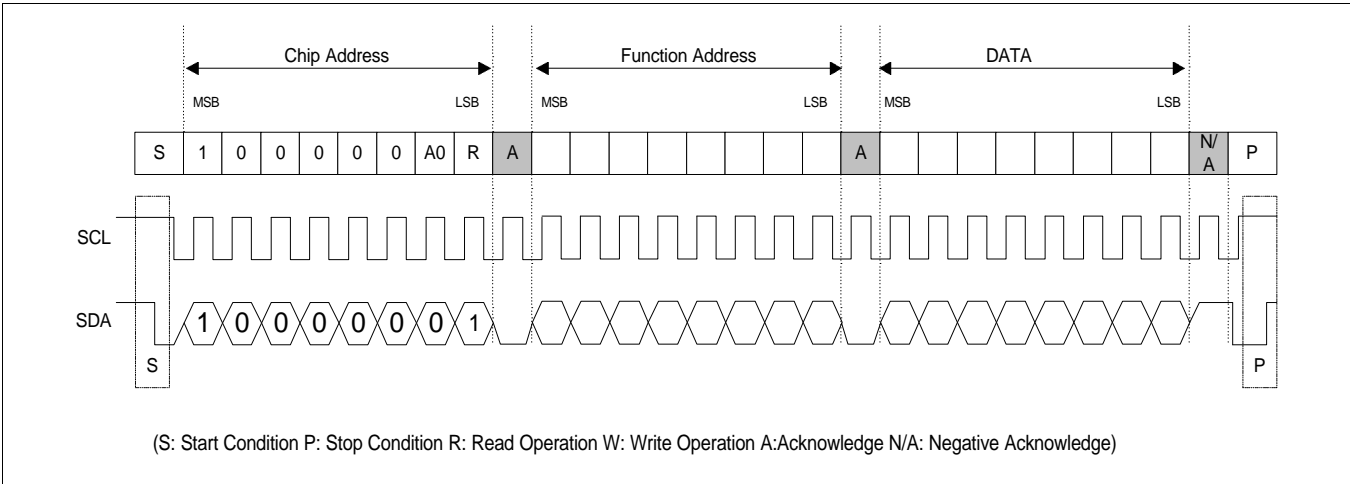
Chip Address

Function Address

DATA

MSB LSB MSB LSB MSB LSB

| S | 1 | 0 | 0 | 0 | 0 | 0 | A0 | R | A | | | | | | | | | A | | | | | | | | | N/A | P |
|---|---|---|---|---|---|---|---|---|---|---|---|---|---|---|---|---|---|---|---|---|---|---|---|---|---|---|---|---|

SCL

SDA

1 0 0 0 0 0 0 1

S

P

(S: Start Condition P: Stop Condition R: Read Operation W: Write Operation A:Acknowledge N/A: Negative Acknowledge)